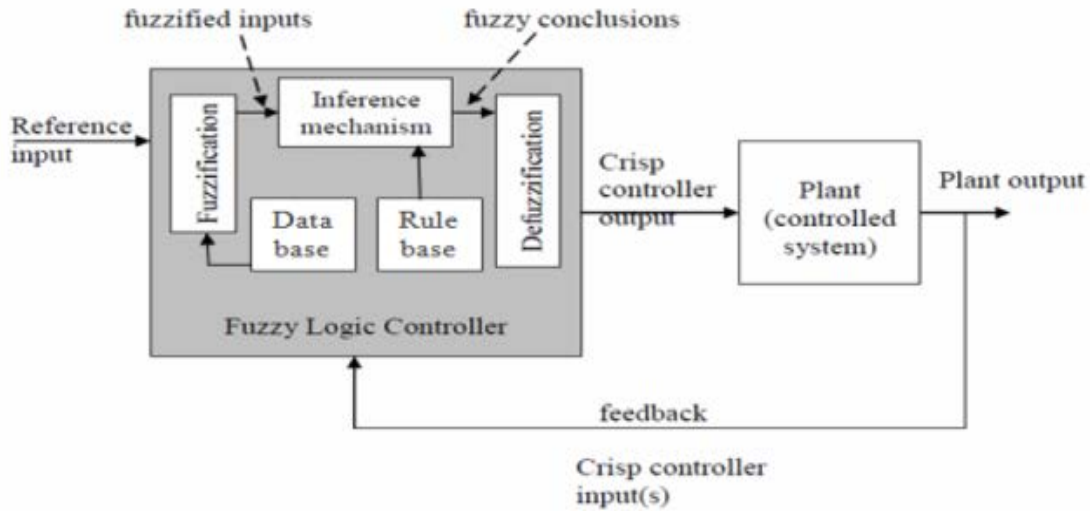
fuzzified inputs

fuzzy conclusions

Reference input

Fuzzification

Inference mechanism

Defuzzification

Data base

Rule base

Fuzzy Logic Controller

Crisp controller output

Plant (controlled system)

Plant output

feedback

Crisp controller input(s)